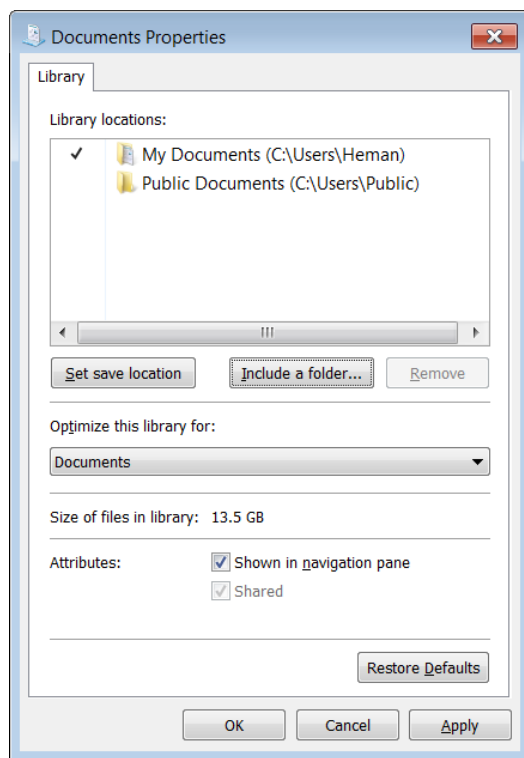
Documents Properties

Library

Library locations:

✓ My Documents (C:\Users\Heman)
Public Documents (C:\Users\Public)

Set save location
Include a folder...
Remove

Optimize this library for:

Documents

Size of files in library: 13.5 GB

Attributes:
Shown in navigation pane
Shared

Restore Defaults

OK
Cancel
Apply